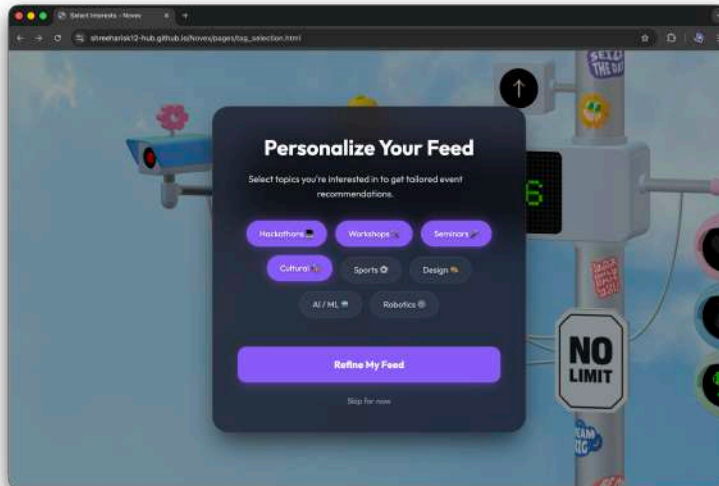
Select Interests - Novex
shreeharisk12-hub.github.io/Novex/pages/tag_selection.html

SEIZE THE DAY

6

Personalize Your Feed

Select topics you're interested in to get tailored event recommendations.

Hackathons
Workshops
Seminars
Cultural
Sports
Design
AI / ML
Robotics

Refine My Feed

Skip for now

NO LIMIT